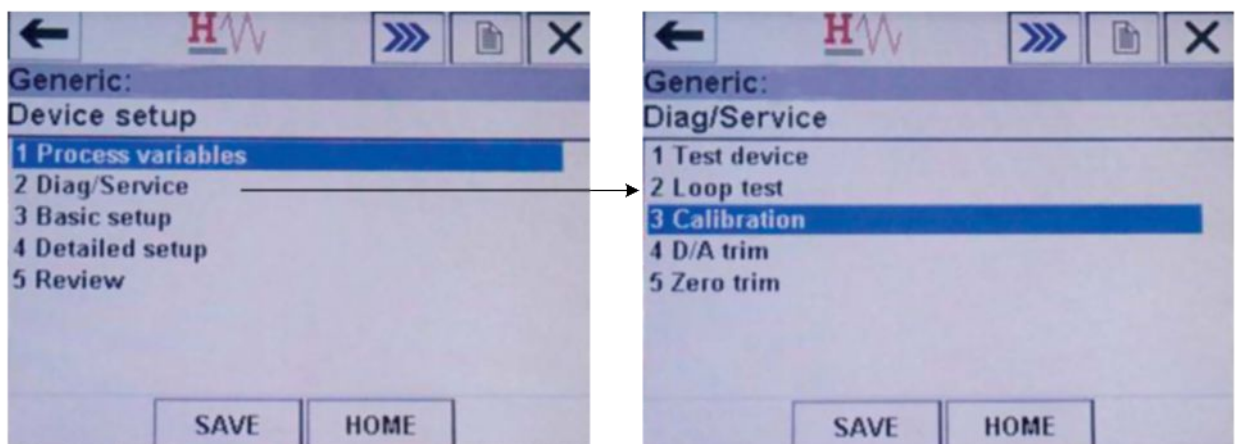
Generic:
Device setup

1 Process variables
2 Diag/Service
3 Basic setup
4 Detailed setup
5 Review

SAVE HOME

Generic:
Diag/Service

1 Test device
2 Loop test
3 Calibration
4 D/A trim
5 Zero trim

SAVE HOME